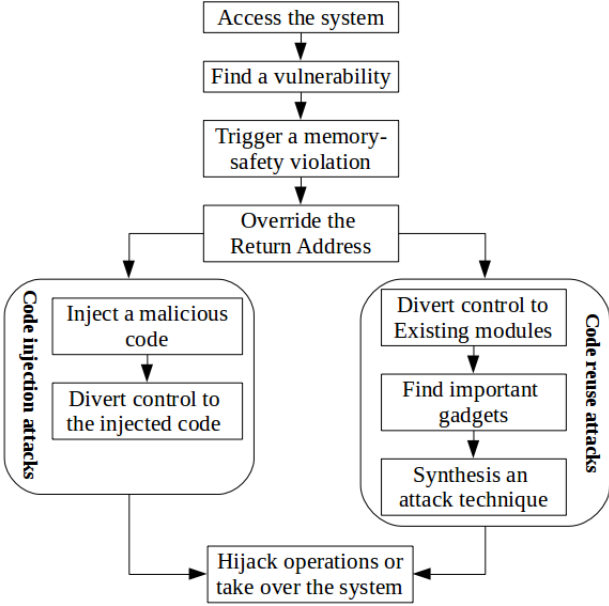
Access the system

Find a vulnerability

Trigger a memory-safety violation

Override the Return Address

Code injection attacks

Inject a malicious code

Divert control to the injected code

Code reuse attacks

Divert control to Existing modules

Find important gadgets

Synthesis an attack technique

Hijack operations or take over the system